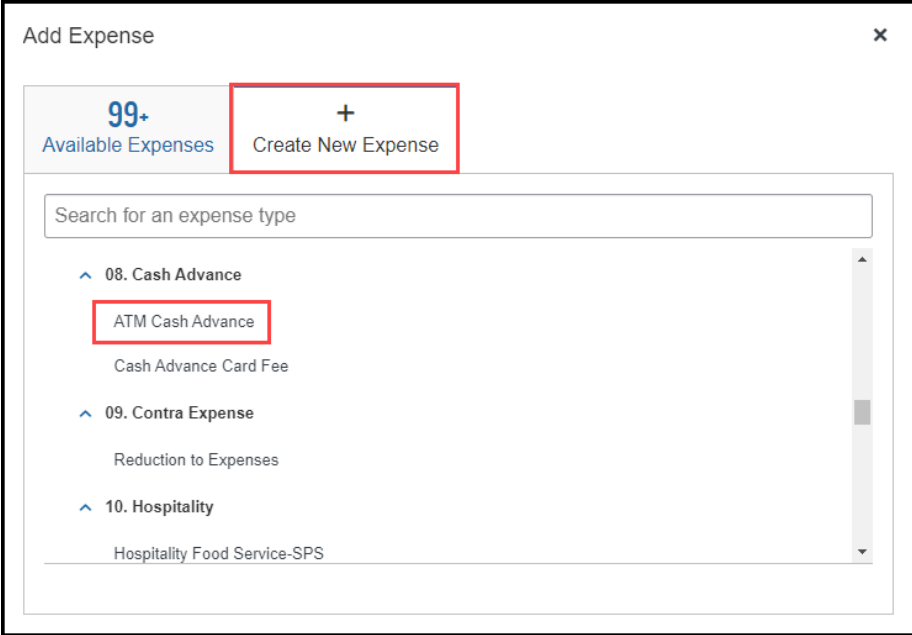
Add Expense

×

99+
Available Expenses

+
Create New Expense

Search for an expense type

08. Cash Advance

ATM Cash Advance

Cash Advance Card Fee

09. Contra Expense

Reduction to Expenses

10. Hospitality

Hospitality Food Service-SPS